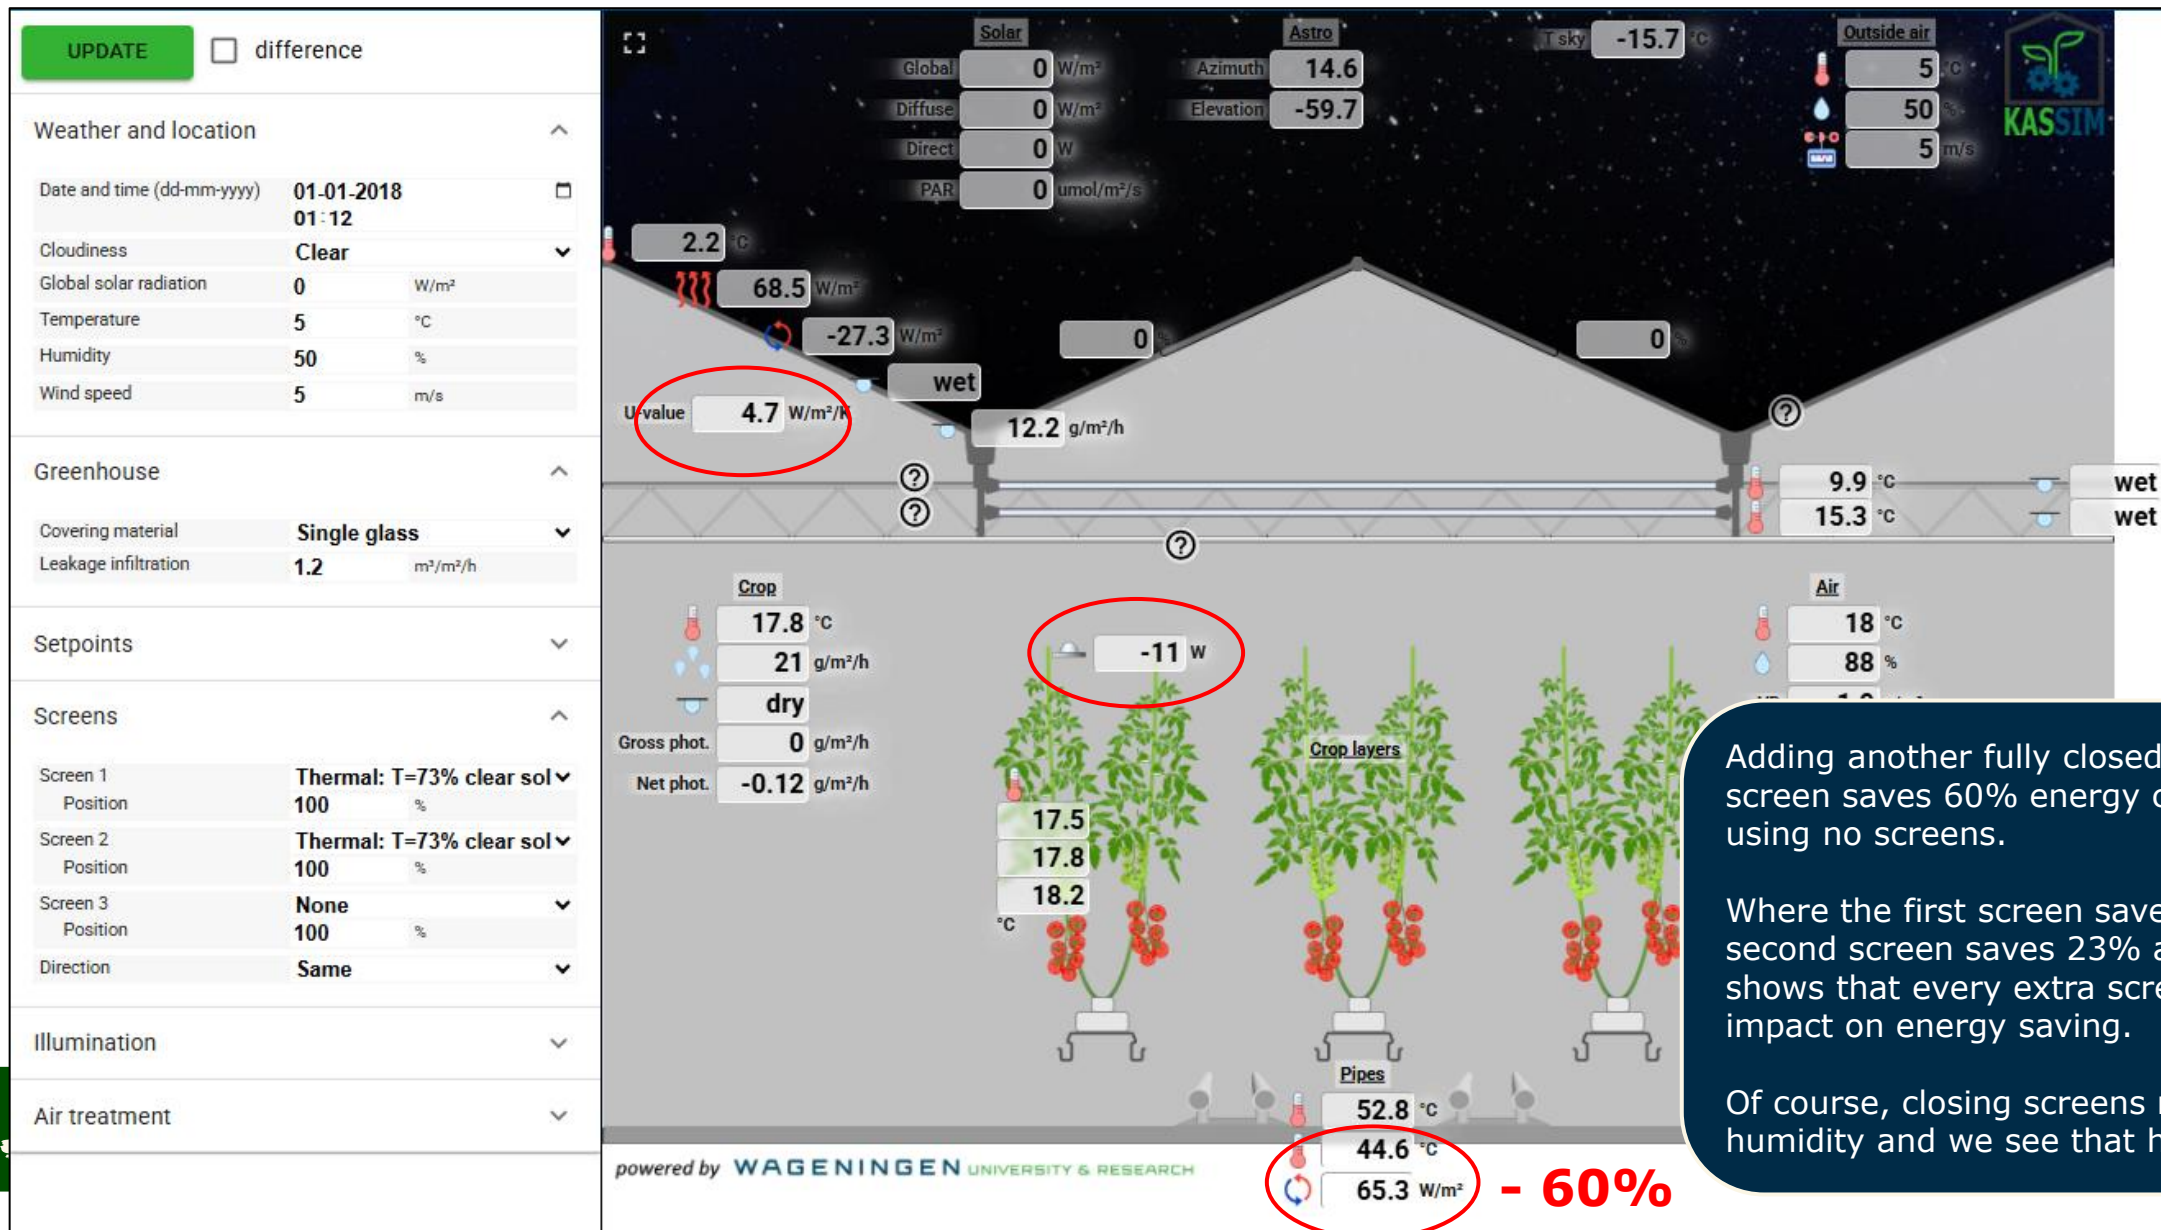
UPDATE difference

Weather and location

| Date and time (dd-mm-yyyy) | 01-01-2018 01:12 | |
|---|---|---|
| Cloudiness | Clear | |
| Global solar radiation | 0 | W/m² |
| Temperature | 5 | °C |
| Humidity | 50 | % |
| Wind speed | 5 | m/s |

Greenhouse

| Covering material | Single glass | |
|---|---|---|
| Leakage infiltration | 1.2 | m³/m²/h |

Setpoints

Screens

| Screen 1 | Thermal: T=73% clear sol | |
|---|---|---|
| Position | 100 | % |
| Screen 2 | Thermal: T=73% clear sol | |
| Position | 100 | % |
| Screen 3 | None | |
| Position | 100 | % |
| Direction | Same | |

Illumination

Air treatment

Solar
Global 0 W/m²
Diffuse 0 W/m²
Direct 0 W
PAR 0 umol/m²/s

Astro
Azimuth 14.6
Elevation -59.7

T sky -15.7 °C

Outside air
5 °C
50 %
5 m/s

KASSIM

2.2 °C
68.5 W/m²
-27.3 W/m²
0 %
0 %
wet
U-value 4.7 W/m²/K
12.2 g/m²/h
9.9 °C wet
15.3 °C wet

Crop
17.8 °C
21 g/m²/h
dry
Gross phot. 0 g/m²/h
Net phot. -0.12 g/m²/h

-11 W

Crop layers
17.5
17.8
18.2
°C

Air
18 °C
88 %

Pipes
52.8 °C
44.6 °C
65.3 W/m²

- 60%

powered by WAGENINGEN UNIVERSITY & RESEARCH

Adding another fully closed screen saves 60% energy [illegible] using no screens.

Where the first screen save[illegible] second screen saves 23% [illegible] shows that every extra scre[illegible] impact on energy saving.

Of course, closing screens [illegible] humidity and we see that h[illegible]